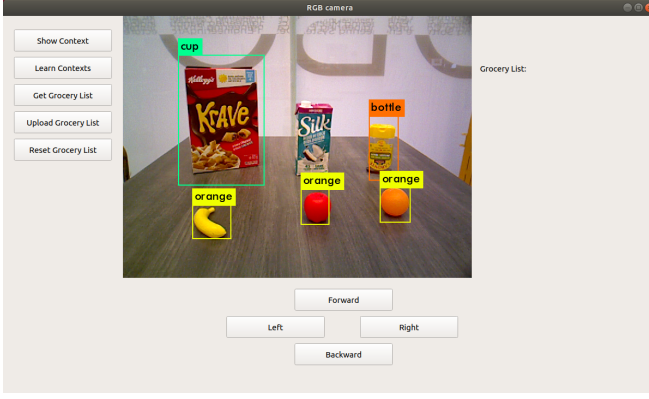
RGB camera

Show Context

Learn Contexts

Get Grocery List

Upload Grocery List

Reset Grocery List

cup

Kellogg's

KRAVE

Silk

bottle

orange

orange

orange

Grocery List:

Forward

Left

Right

Backward